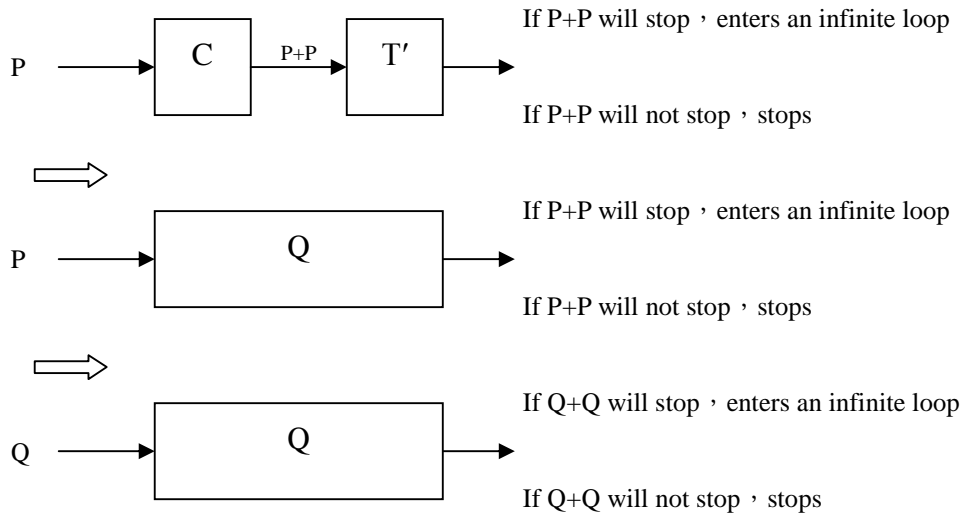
P

C

P+P

T′

If P+P will stop，enters an infinite loop

If P+P will not stop，stops

P

Q

If P+P will stop，enters an infinite loop

If P+P will not stop，stops

Q

Q

If Q+Q will stop，enters an infinite loop

If Q+Q will not stop，stops